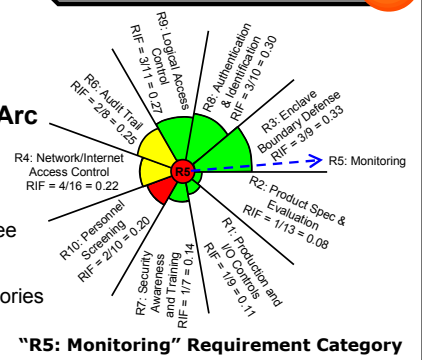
Arc

ee

ories

R9: Logical Access Control RIF = 3/11 = 0.27

R8: Authentication & Identification RIF = 3/10 = 0.30

R6: Audit Trail RIF = 2/8 = 0.25

R3: Enclave Boundary Defense RIF = 3/9 = 0.33

R4: Network/Internet Access Control RIF = 4/16 = 0.22

R5

R5: Monitoring

R2: Product Spec & Evaluation RIF = 1/13 = 0.08

R10: Personnel Screening RIF = 2/10 = 0.20

R7: Security Awareness and Training RIF = 1/7 = 0.14

R1: Production and I/O Controls RIF = 1/9 = 0.11

"R5: Monitoring" Requirement Category